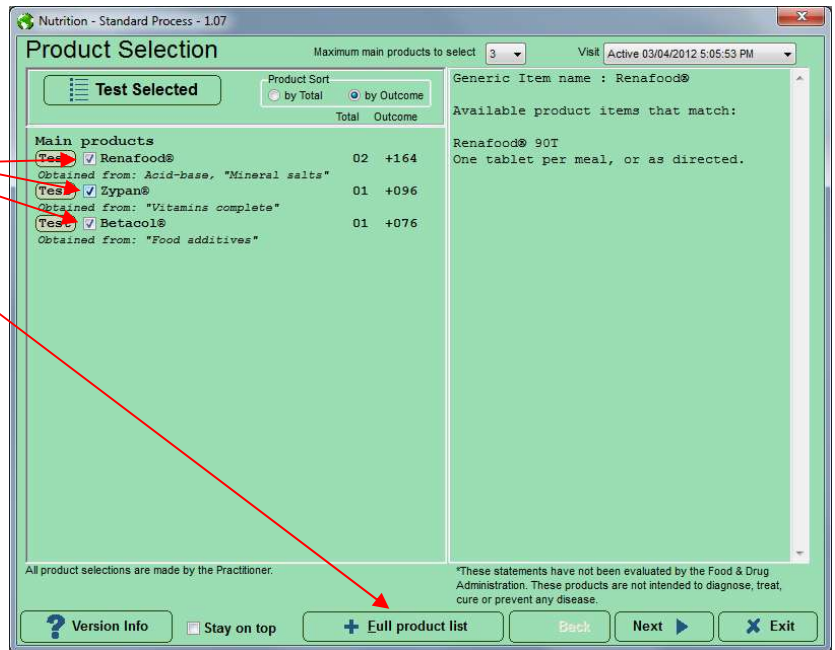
Nutrition - Standard Process - 1.07

Product Selection

Maximum main products to select 3

Visit Active 03/04/2012 5:05:53 PM

Test Selected

Product Sort
by Total
by Outcome

Total Outcome

Main products

Test Renafood® 02 +164
Obtained from: Acid-base, "Mineral salts"

Test Zypan® 01 +096
Obtained from: "Vitamins complete"

Test Betacol® 01 +076
Obtained from: "Food additives"

Generic Item name : Renafood®

Available product items that match:

Renafood® 90T
One tablet per meal, or as directed.

All product selections are made by the Practitioner.

*These statements have not been evaluated by the Food & Drug Administration. These products are not intended to diagnose, treat, cure or prevent any disease.

Version Info

Stay on top

Full product list

Back

Next

Exit